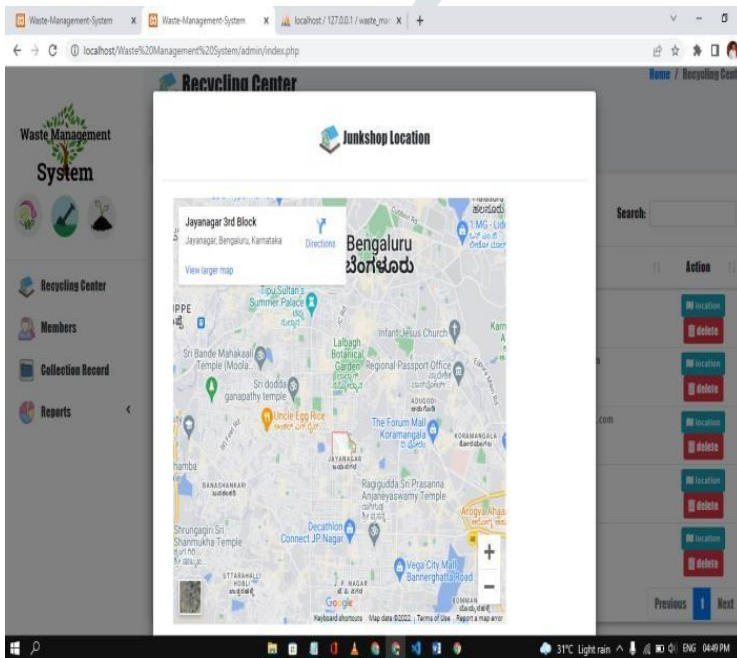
Waste-Management-System x Waste-Management-System x localhost / 127.0.0.1 / waste_ma x +

localhost/Waste%20Management%20System/admin/index.php

Recycling Center

Home / Recycling Cen

Waste Management System

Recycling Center

Members

Collection Record

Reports

Search:

Action

Junkshop Location

Jayanagar 3rd Block
Jayanagar, Bengaluru, Karnataka
Directions
View larger map

Bengaluru
ಬೆಂಗಳೂರು

Tipu Sultan's Summer Palace

Infant Jesus Church

Lalbagh Botanical Garden

Regional Passport Office

Sri Bande Mahakaali Temple (Moola...

Sri dodda ganapathy temple

ADUGODI

Uncle Egg Rice

The Forum Mall Koramangala

KORAMANGALA

JAYANAGAR

BANASHANKARI

Ragigudda Sri Prasanna Anjaneyaswamy Temple

Shrungagiri Sri Shanmukha Temple

Decathlon Connect JP Nagar

Vega City Mall Bannerghatta Road

UTTARAHALLI HOBLI

J. P. NAGAR

Google

Keyboard shortcuts Map data ©2022 Terms of Use Report a map error

location
delete
location
delete
location
delete
location
delete
location
delete

.com

Previous 1 Next

31°C Light rain ENG 04:49 PM